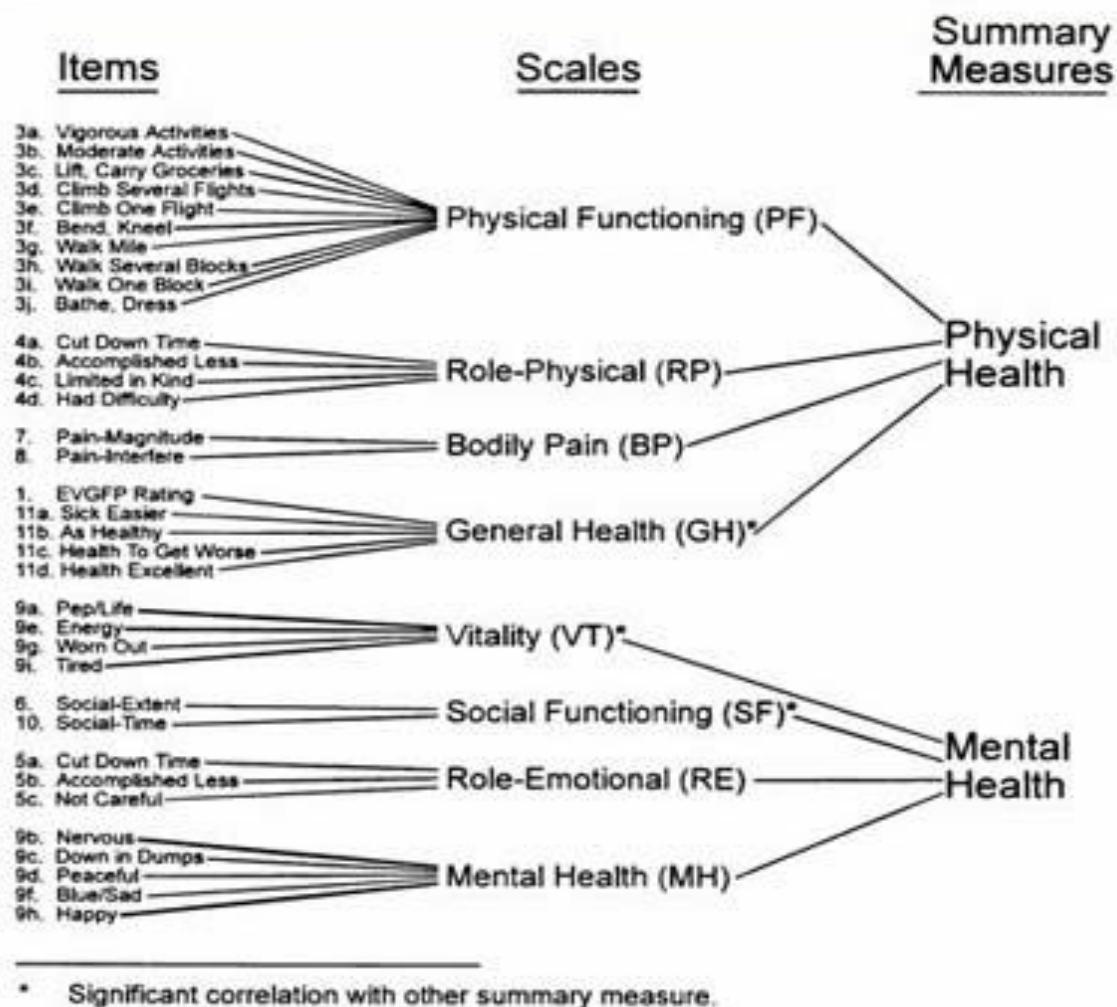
Items

Scales

Summary Measures

3a. Vigorous Activities
3b. Moderate Activities
3c. Lift, Carry Groceries
3d. Climb Several Flights
3e. Climb One Flight
3f. Bend, Kneel
3g. Walk Mile
3h. Walk Several Blocks
3i. Walk One Block
3j. Bathe, Dress

Physical Functioning (PF)

4a. Cut Down Time
4b. Accomplished Less
4c. Limited in Kind
4d. Had Difficulty

Role-Physical (RP)

7. Pain-Magnitude
8. Pain-Interfere

Bodily Pain (BP)

1. EVGFP Rating
11a. Sick Easier
11b. As Healthy
11c. Health To Get Worse
11d. Health Excellent

General Health (GH)*

Physical Health

9a. Pep/Life
9e. Energy
9g. Worn Out
9i. Tired

Vitality (VT)*

6. Social-Extent
10. Social-Time

Social Functioning (SF)*

5a. Cut Down Time
5b. Accomplished Less
5c. Not Careful

Role-Emotional (RE)

9b. Nervous
9c. Down in Dumps
9d. Peaceful
9f. Blue/Sad
9h. Happy

Mental Health (MH)

Mental Health

* Significant correlation with other summary measure.